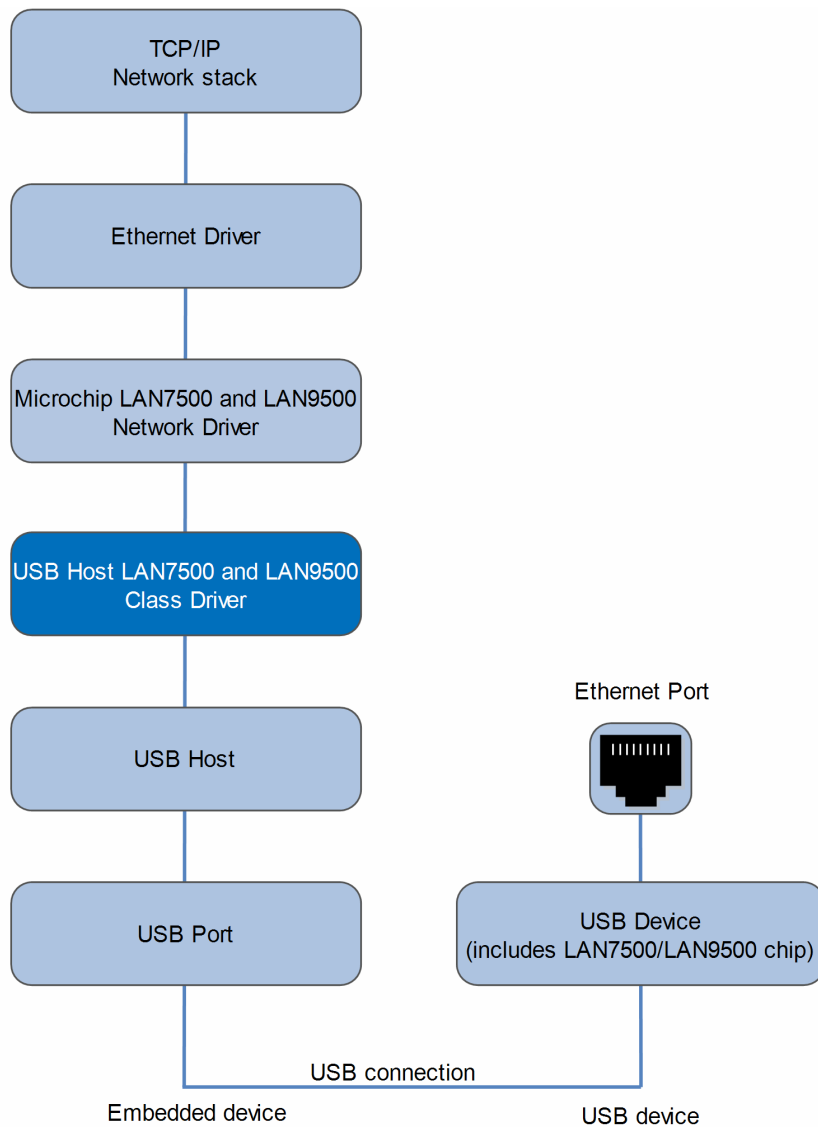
TCP/IP
Network stack

Ethernet Driver

Microchip LAN7500 and LAN9500
Network Driver

USB Host LAN7500 and LAN9500
Class Driver

Ethernet Port

USB Host

USB Port

USB Device
(includes LAN7500/LAN9500 chip)

USB connection

Embedded device

USB device